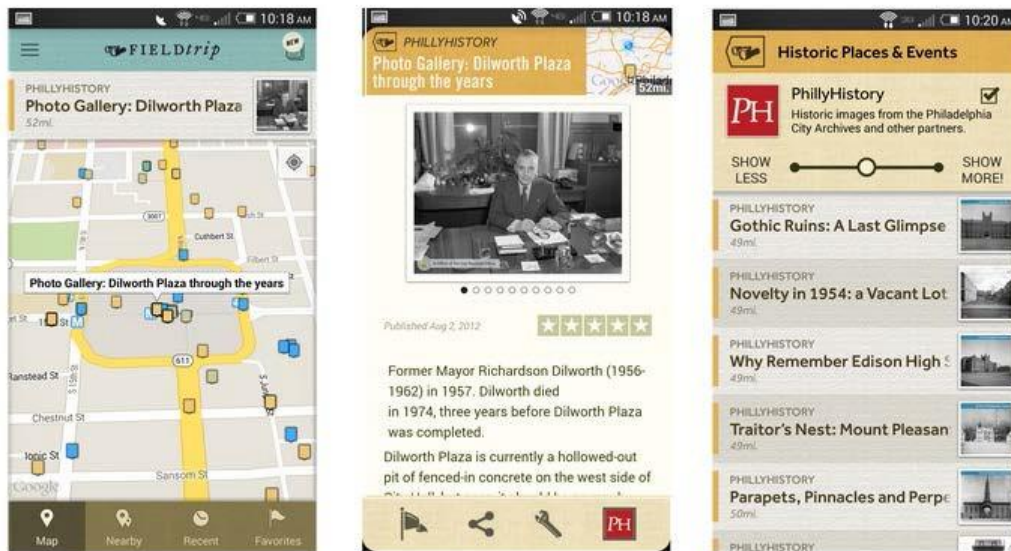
10:18 AM

FIELDtrip

NEW

PHILLYHISTORY
Photo Gallery: Dilworth Plaza
52mi.

3007
Cuthbert St
Filbert St

Photo Gallery: Dilworth Plaza through the years

St
10 St
611
Ranstead St
Chestnut St
Ionic St
Sansom St
Google

Map
Nearby
Recent
Favorites

10:18 AM

PHILLYHISTORY
Photo Gallery: Dilworth Plaza through the years
52mi.

Published Aug 2, 2012

Former Mayor Richardson Dilworth (1956-1962) in 1957. Dilworth died in 1974, three years before Dilworth Plaza was completed.

Dilworth Plaza is currently a hollowed-out pit of fenced-in concrete on the west side of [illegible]

PH

10:20 AM

Historic Places & Events

PH
PhillyHistory
Historic images from the Philadelphia City Archives and other partners.

SHOW LESS
SHOW MORE!

PHILLYHISTORY
Gothic Ruins: A Last Glimpse
49mi.

PHILLYHISTORY
Novelty in 1954: a Vacant Lot
49mi.

PHILLYHISTORY
Why Remember Edison High S
49mi.

PHILLYHISTORY
Traitor's Nest: Mount Pleasan
49mi.

PHILLYHISTORY
Parapets, Pinnacles and Perpe
50mi.

PHILLYHISTORY